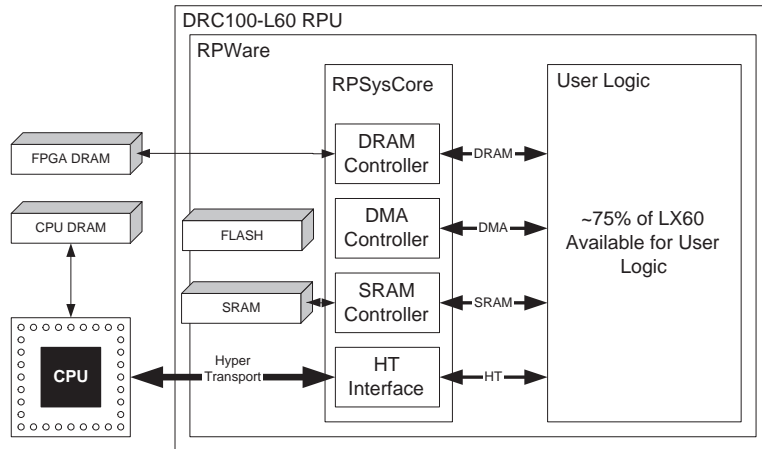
DRC100-L60 RPU

RPWare

RPSysCore

User Logic

FPGA DRAM

DRAM Controller

DRAM

CPU DRAM

FLASH

DMA Controller

DMA

~75% of LX60 Available for User Logic

SRAM

SRAM Controller

SRAM

CPU

Hyper Transport

HT Interface

HT